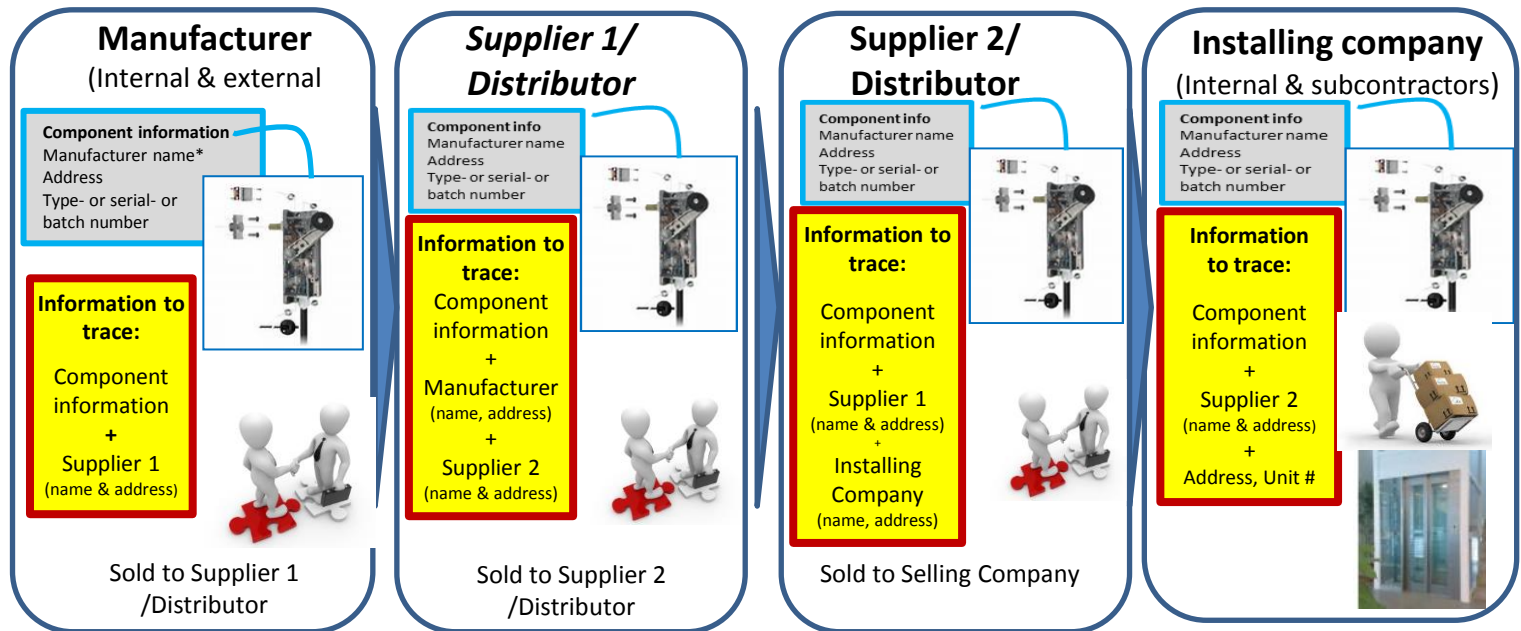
Manufacturer
(Internal & external

Component information
Manufacturer name*
Address
Type- or serial- or batch number

Information to trace:
Component information
+
Supplier 1
(name & address)

Sold to Supplier 1 /Distributor

Supplier 1/ Distributor

Component info
Manufacturer name
Address
Type- or serial- or batch number

Information to trace:
Component information
+
Manufacturer
(name, address)
+
Supplier 2
(name & address)

Sold to Supplier 2 /Distributor

Supplier 2/ Distributor

Component info
Manufacturer name
Address
Type- or serial- or batch number

Information to trace:
Component information
+
Supplier 1
(name & address)
+
Installing Company
(name, address)

Sold to Selling Company

Installing company
(Internal & subcontractors)

Component info
Manufacturer name
Address
Type- or serial- or batch number

Information to trace:
Component information
+
Supplier 2
(name & address)
+
Address, Unit #